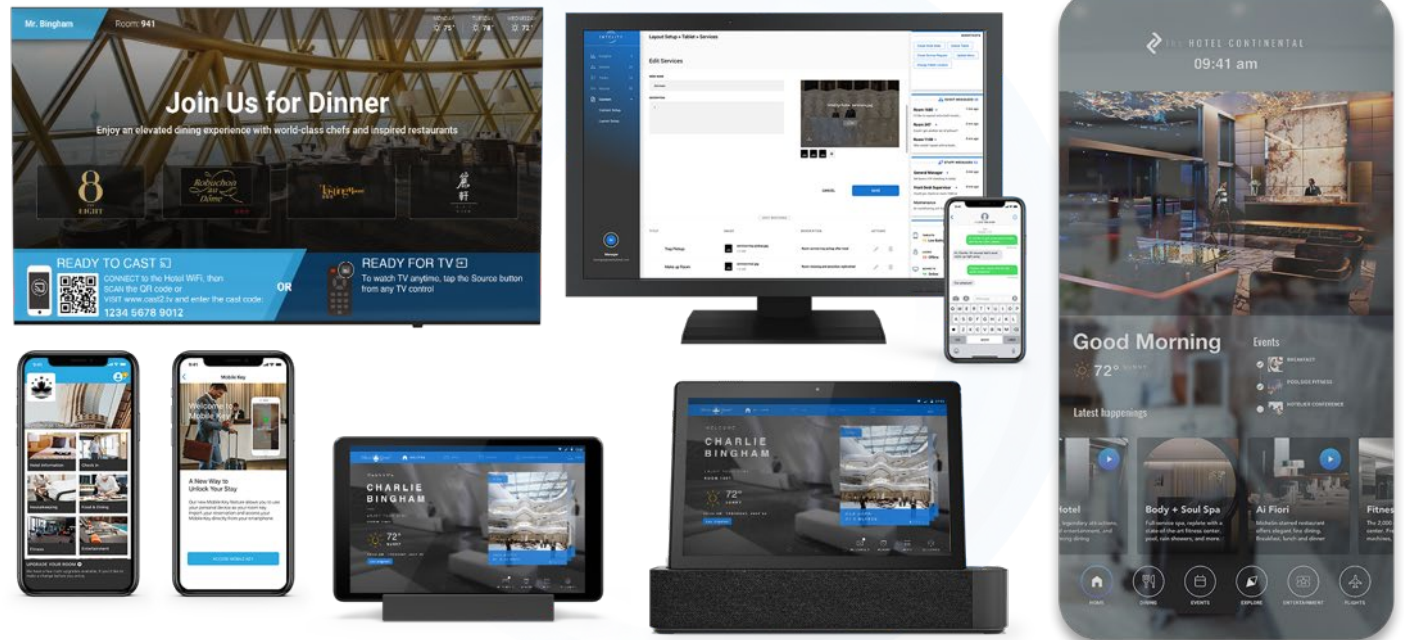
Mr. Bingham Room: 941

Join Us for Dinner

Enjoy an elevated dining experience with world-class chefs and inspired restaurants

8 EIGHT

READY TO CAST

CONNECT to the Hotel WiFi, then SCAN the QR code or VISIT www.cast2.tv and enter the cast code:

1234 5678 9012

OR

READY FOR TV

To watch TV anytime, tap the Source button from any TV control

Layout Setup > Tablet > Services

Edit Services

CANCEL SAVE

Mobile Key

A New Way to Unlock Your Stay

CHARLIE BINGHAM

72°

CHARLIE BINGHAM

72°

THE HOTEL CONTINENTAL

09:41 am

Good Morning

72°

Events

Latest happenings

Hotel

Body + Soul Spa

Ai Fiori

Fitnes

HOME DINING EVENTS EXPLORE ENTERTAINMENT FLIGHTS